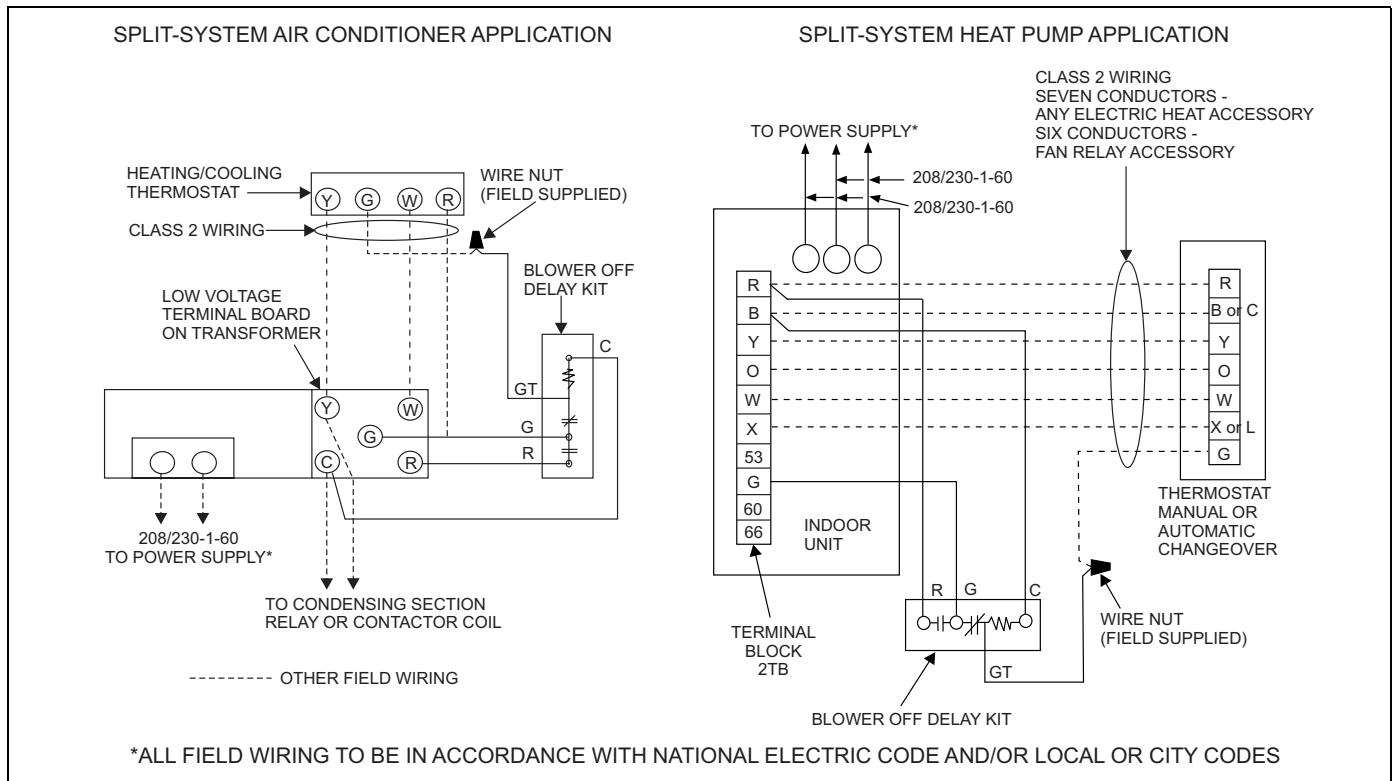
SPLIT-SYSTEM AIR CONDITIONER APPLICATION

HEATING/COOLING THERMOSTAT

Y G W R

WIRE NUT (FIELD SUPPLIED)

CLASS 2 WIRING

BLOWER OFF DELAY KIT

LOW VOLTAGE TERMINAL BOARD ON TRANSFORMER

C

GT

Y W

G

G

R

R

C

208/230-1-60 TO POWER SUPPLY*

TO CONDENSING SECTION RELAY OR CONTACTOR COIL

OTHER FIELD WIRING

SPLIT-SYSTEM HEAT PUMP APPLICATION

CLASS 2 WIRING SEVEN CONDUCTORS - ANY ELECTRIC HEAT ACCESSORY SIX CONDUCTORS - FAN RELAY ACCESSORY

TO POWER SUPPLY*

208/230-1-60

208/230-1-60

R
B
Y
O
W
X
53
G
60
66

INDOOR UNIT

R
B or C
Y
O
W
X or L
G

THERMOSTAT MANUAL OR AUTOMATIC CHANGEOVER

R G C

GT

WIRE NUT (FIELD SUPPLIED)

TERMINAL BLOCK 2TB

BLOWER OFF DELAY KIT

*ALL FIELD WIRING TO BE IN ACCORDANCE WITH NATIONAL ELECTRIC CODE AND/OR LOCAL OR CITY CODES